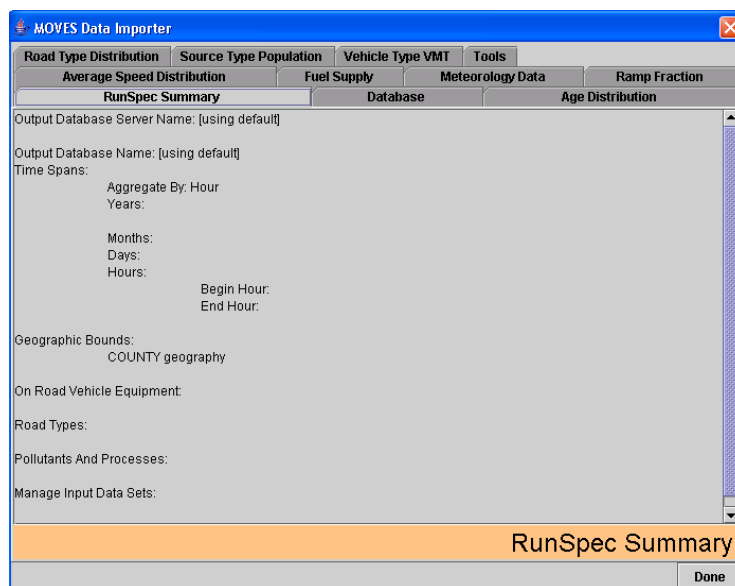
MOVES Data Importer

Road Type Distribution | Source Type Population | Vehicle Type VMT | Tools

Average Speed Distribution | Fuel Supply | Meteorology Data | Ramp Fraction

RunSpec Summary | Database | Age Distribution

Output Database Server Name: [using default]

Output Database Name: [using default]
Time Spans:
Aggregate By: Hour
Years:

Months:
Days:
Hours:
Begin Hour:
End Hour:

Geographic Bounds:
COUNTY geography

On Road Vehicle Equipment:

Road Types:

Pollutants And Processes:

Manage Input Data Sets:

RunSpec Summary

Done